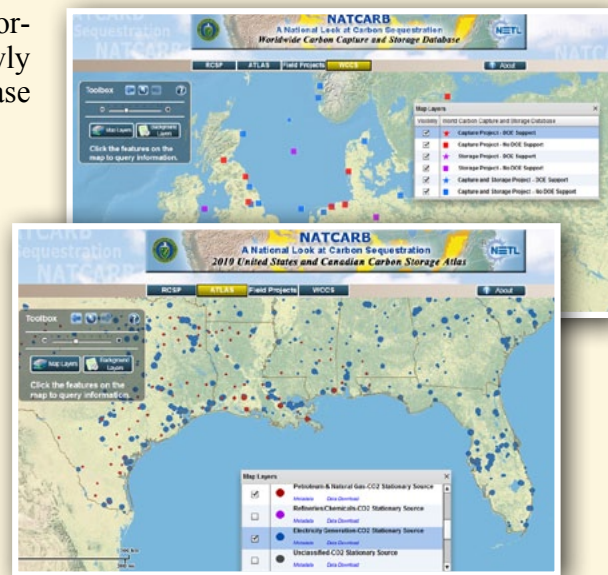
or-
vly
ase

NATCARB
A National Look at Carbon Sequestration
Worldwide Carbon Capture and Storage Database

NETL

RCSP ATLAS Field Projects WCCS

About

Toolbox

Map Layers Background Layers

Click the features on the map to query information.

Map Layers

| Visibility | World Carbon Capture and Storage Database |
|---|---|
| ☑ | Capture Project - DOE Support |
| ☑ | Capture Project - No DOE Support |
| ☑ | Storage Project - DOE Support |
| ☑ | Storage Project - No DOE Support |
| ☑ | Capture and Storage Project - DOE Support |
| ☑ | Capture and Storage Project - No DOE Support |

NATCARB
A National Look at Carbon Sequestration
2019 United States and Canadian Carbon Storage Atlas

NETL

RCSP ATLAS Field Projects WCCS

About

Toolbox

Map Layers Background Layers

Click the features on the map to query information.

Map Layers

☑ Petroleum & Natural Gas-CO2 Stationary Source
Metadata Data Download
☐ Refineries/Chemicals-CO2 Stationary Source
Metadata Data Download
☑ Electricity Generation-CO2 Stationary Source
Metadata Data Download
☐ Unclassified-CO2 Stationary Source
Metadata Data Download